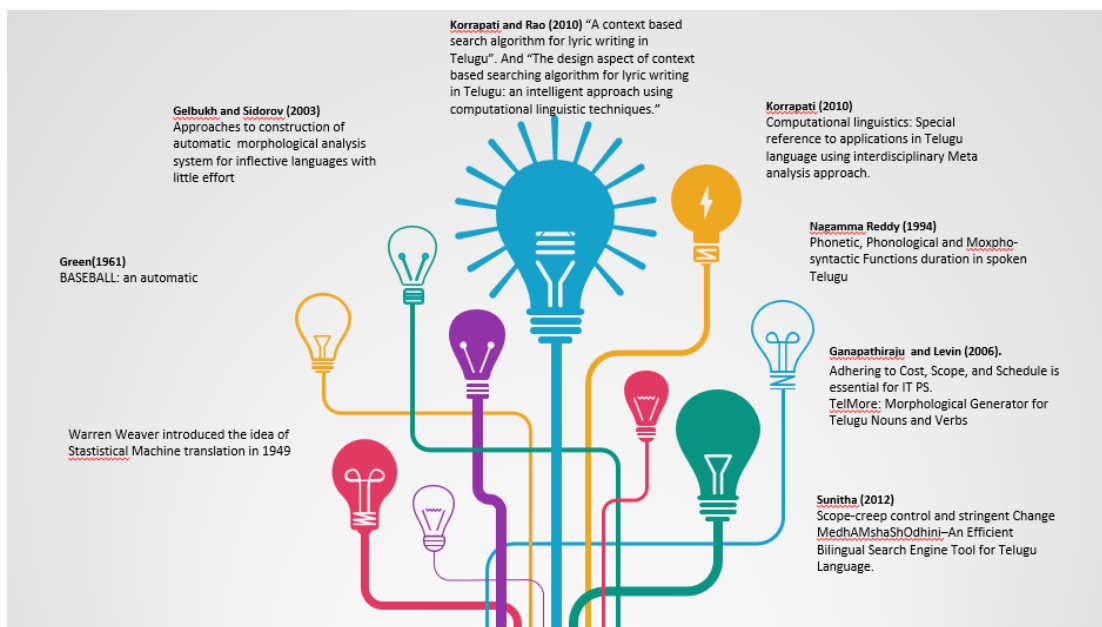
Korrapati and Rao (2010) "A context based search algorithm for lyric writing in Telugu". And "The design aspect of context based searching algorithm for lyric writing in Telugu: an intelligent approach using computational linguistic techniques."

Gelbukh and Sidorov (2003)
Approaches to construction of automatic morphological analysis system for inflective languages with little effort

Korrapati (2010)
Computational linguistics: Special reference to applications in Telugu language using interdisciplinary Meta analysis approach.

Nagamma Reddy (1994)
Phonetic, Phonological and Moxpho-syntactic Functions duration in spoken Telugu

Green(1961)
BASEBALL: an automatic

Ganapathiraju and Levin (2006).
Adhering to Cost, Scope, and Schedule is essential for IT PS.
TelMore: Morphological Generator for Telugu Nouns and Verbs

Warren Weaver introduced the idea of Stastistical Machine translation in 1949

Sunitha (2012)
Scope-creep control and stringent Change MedhAMshaShOdhini–An Efficient Bilingual Search Engine Tool for Telugu Language.